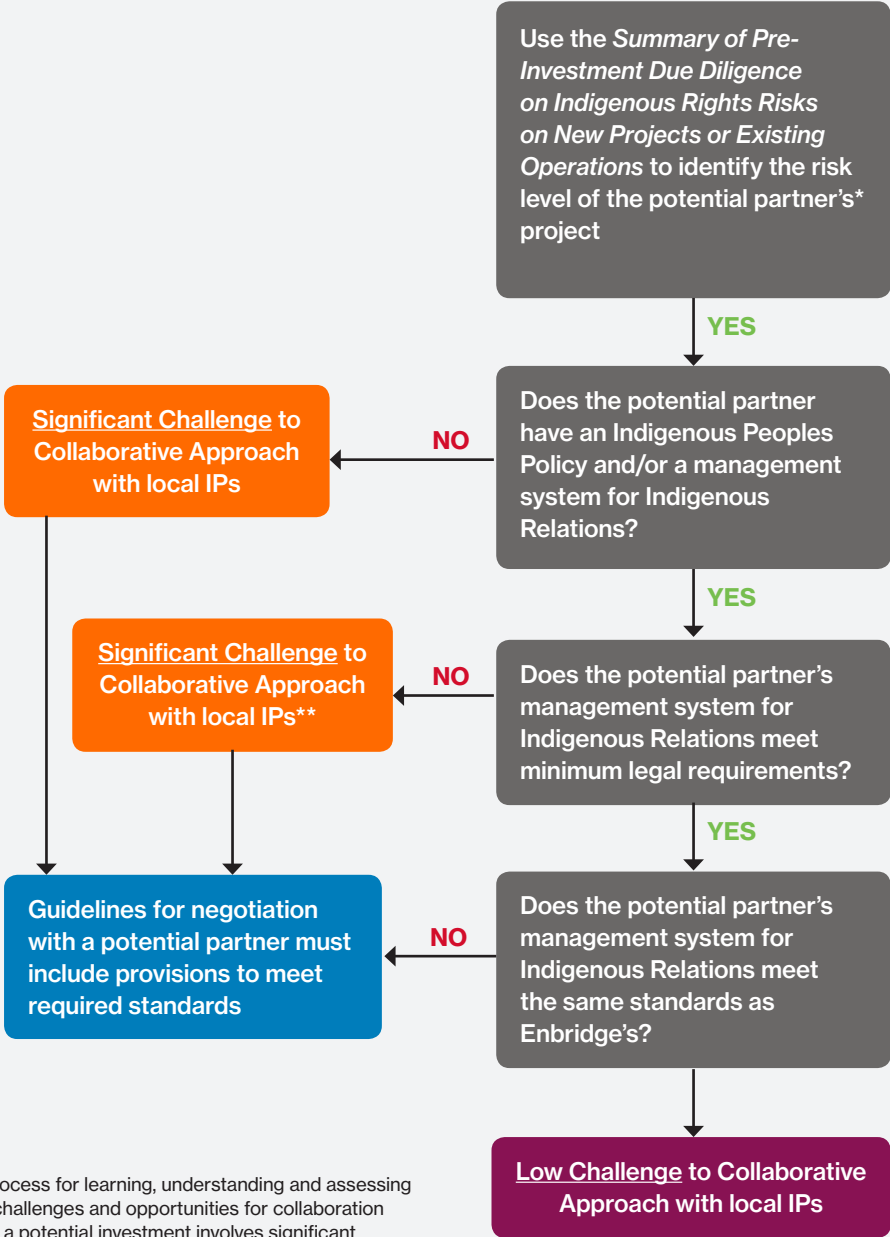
Use the *Summary of Pre-Investment Due Diligence on Indigenous Rights Risks on New Projects or Existing Operations* to identify the risk level of the potential partner's* project

YES

Does the potential partner have an Indigenous Peoples Policy and/or a management system for Indigenous Relations?

NO

Significant Challenge to Collaborative Approach with local IPs

YES

Does the potential partner's management system for Indigenous Relations meet minimum legal requirements?

NO

Significant Challenge to Collaborative Approach with local IPs**

YES

Does the potential partner's management system for Indigenous Relations meet the same standards as Enbridge's?

NO

Guidelines for negotiation with a potential partner must include provisions to meet required standards

Low Challenge to Collaborative Approach with local IPs

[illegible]ocess for learning, understanding and assessing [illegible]challenges and opportunities for collaboration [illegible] a potential investment involves significant